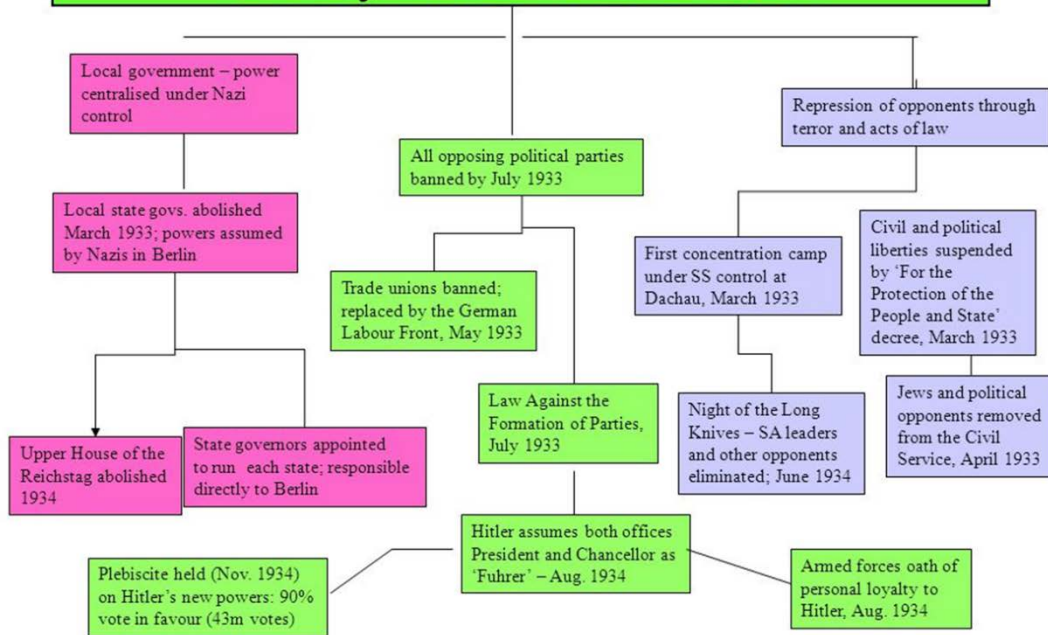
Local government – power centralised under Nazi control

Local state govs. abolished March 1933; powers assumed by Nazis in Berlin

Upper House of the Reichstag abolished 1934

State governors appointed to run each state; responsible directly to Berlin

All opposing political parties banned by July 1933

Trade unions banned; replaced by the German Labour Front, May 1933

Law Against the Formation of Parties, July 1933

Hitler assumes both offices President and Chancellor as 'Fuhrer' – Aug. 1934

Plebiscite held (Nov. 1934) on Hitler's new powers: 90% vote in favour (43m votes)

Armed forces oath of personal loyalty to Hitler, Aug. 1934

Repression of opponents through terror and acts of law

First concentration camp under SS control at Dachau, March 1933

Night of the Long Knives – SA leaders and other opponents eliminated; June 1934

Civil and political liberties suspended by 'For the Protection of the People and State' decree, March 1933

Jews and political opponents removed from the Civil Service, April 1933